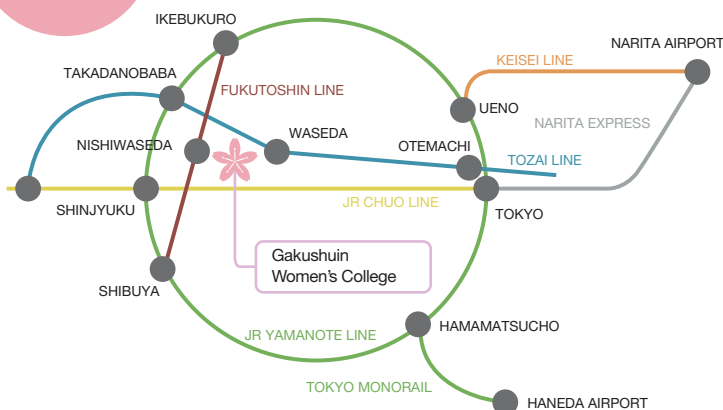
IKEBUKURO

NARITA AIRPORT

KEISEI LINE

TAKADANOBABA

FUKUTOSHIN LINE

UENO

NARITA EXPRESS

WASEDA

NISHIWASEDA

OTEMACHI

TOZAI LINE

SHINJYUKU

JR CHUO LINE

TOKYO

Gakushuin Women's College

SHIBUYA

HAMAMATSUCHO

JR YAMANOTE LINE

TOKYO MONORAIL

HANEDA AIRPORT